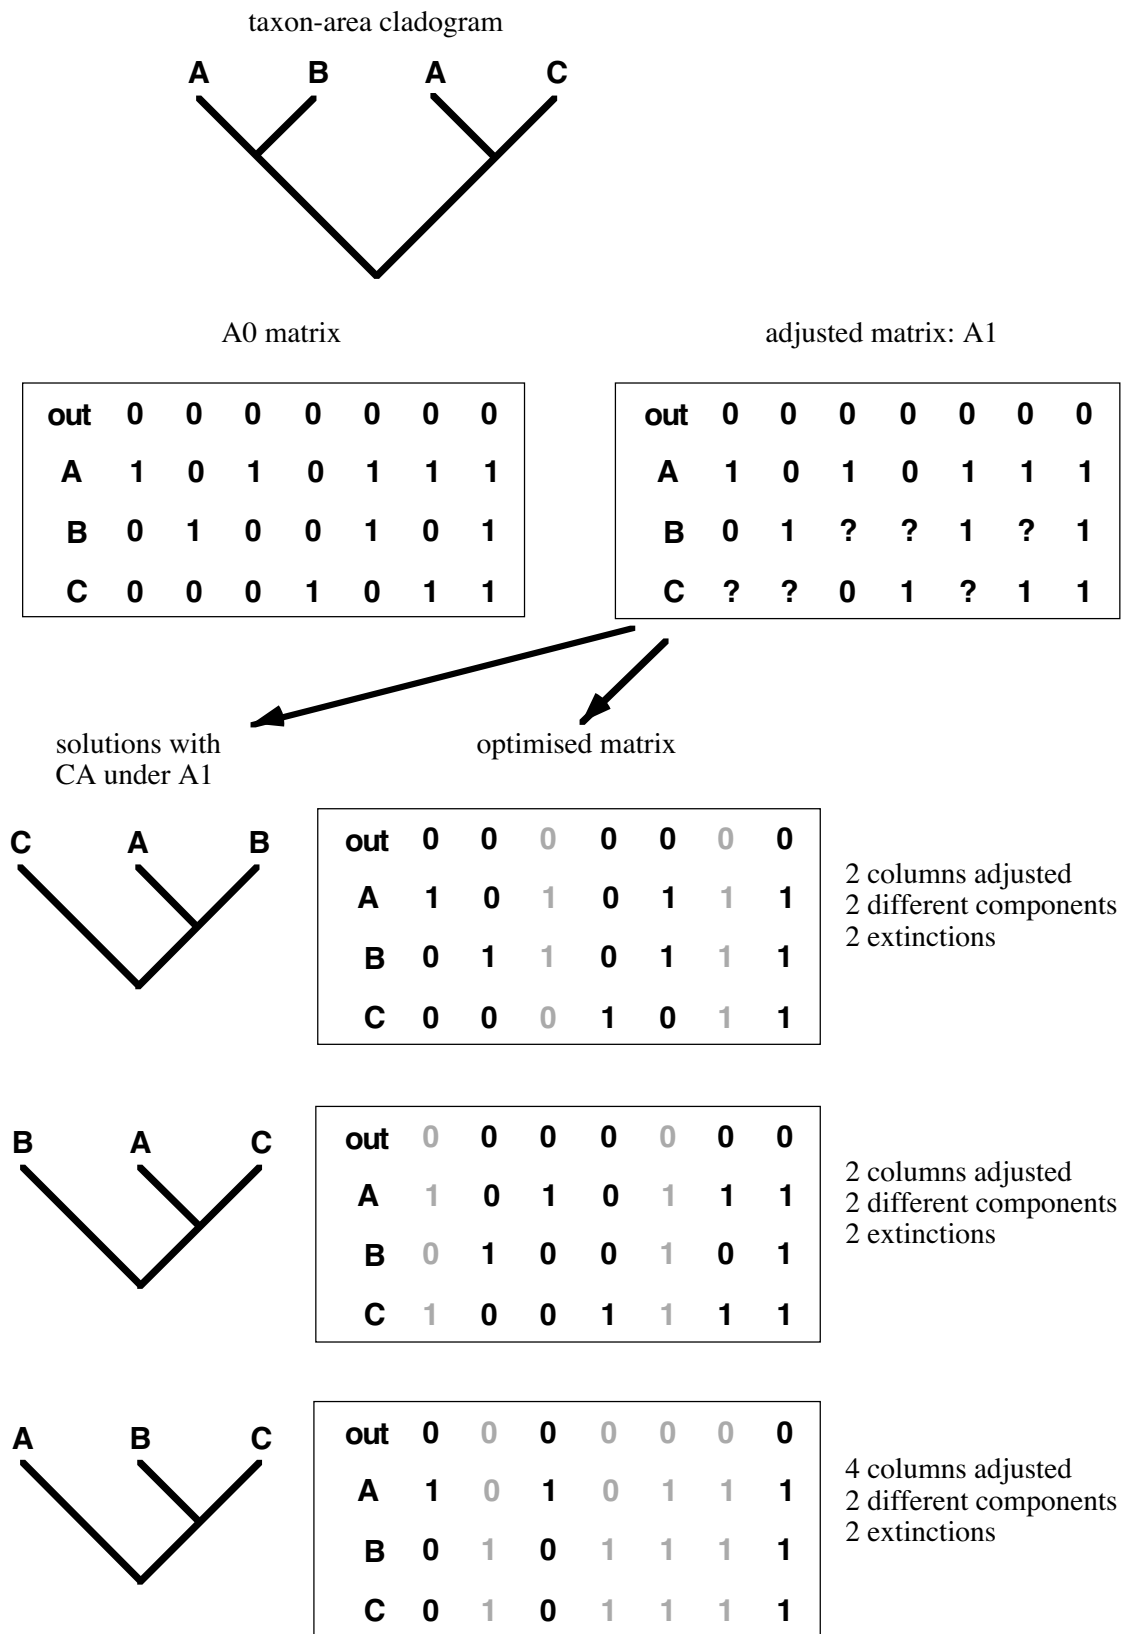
taxon-area cladogram

A B A C

A0 matrix

| out | 0 | 0 | 0 | 0 | 0 | 0 | 0 |
|---|---|---|---|---|---|---|---|
| A | 1 | 0 | 1 | 0 | 1 | 1 | 1 |
| B | 0 | 1 | 0 | 0 | 1 | 0 | 1 |
| C | 0 | 0 | 0 | 1 | 0 | 1 | 1 |

adjusted matrix: A1

| out | 0 | 0 | 0 | 0 | 0 | 0 | 0 |
|---|---|---|---|---|---|---|---|
| A | 1 | 0 | 1 | 0 | 1 | 1 | 1 |
| B | 0 | 1 | ? | ? | 1 | ? | 1 |
| C | ? | ? | 0 | 1 | ? | 1 | 1 |

solutions with CA under A1

optimised matrix

C A B

| out | 0 | 0 | 0 | 0 | 0 | 0 | 0 |
|---|---|---|---|---|---|---|---|
| A | 1 | 0 | 1 | 0 | 1 | 1 | 1 |
| B | 0 | 1 | 1 | 0 | 1 | 1 | 1 |
| C | 0 | 0 | 0 | 1 | 0 | 1 | 1 |

2 columns adjusted
2 different components
2 extinctions

B A C

| out | 0 | 0 | 0 | 0 | 0 | 0 | 0 |
|---|---|---|---|---|---|---|---|
| A | 1 | 0 | 1 | 0 | 1 | 1 | 1 |
| B | 0 | 1 | 0 | 0 | 1 | 0 | 1 |
| C | 1 | 0 | 0 | 1 | 1 | 1 | 1 |

2 columns adjusted
2 different components
2 extinctions

A B C

| out | 0 | 0 | 0 | 0 | 0 | 0 | 0 |
|---|---|---|---|---|---|---|---|
| A | 1 | 0 | 1 | 0 | 1 | 1 | 1 |
| B | 0 | 1 | 0 | 1 | 1 | 1 | 1 |
| C | 0 | 1 | 0 | 1 | 1 | 1 | 1 |

4 columns adjusted
2 different components
2 extinctions